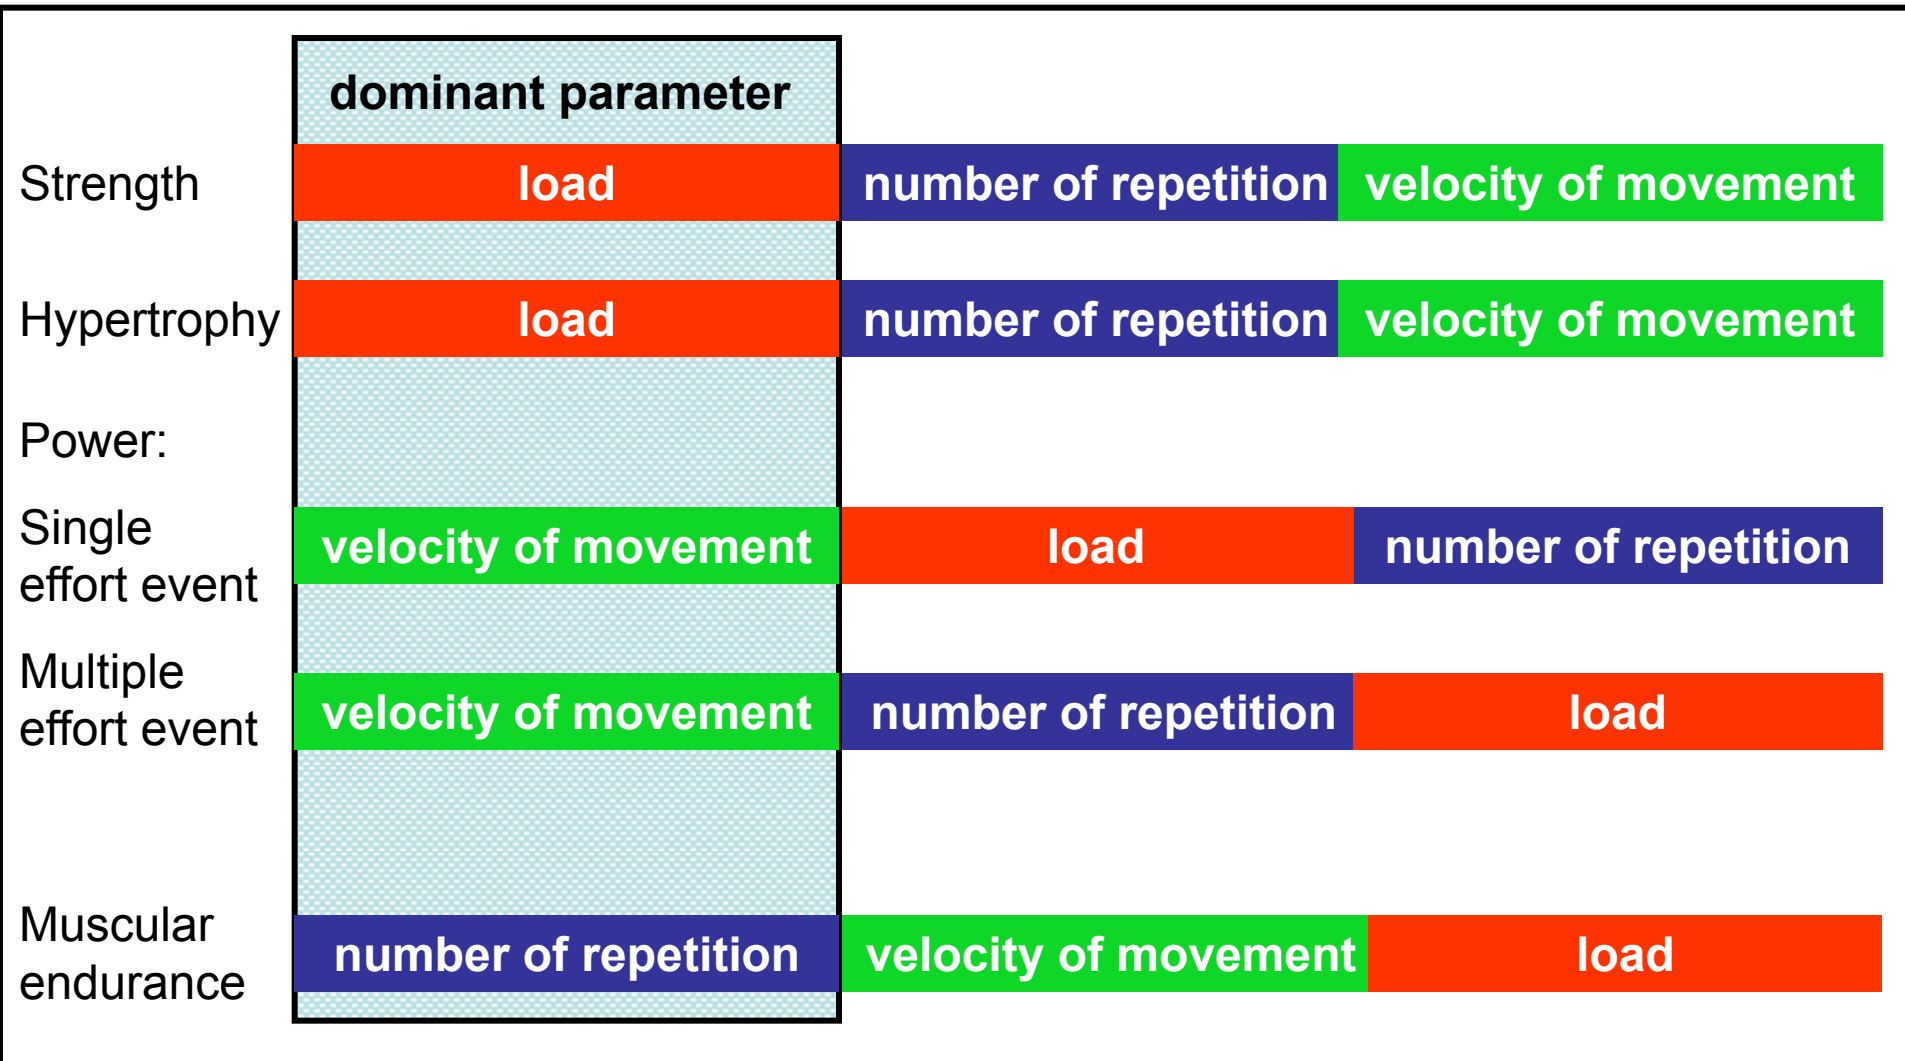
|  | dominant parameter |  |  |
|---|---|---|---|
| Strength | load | number of repetition | velocity of movement |
| Hypertrophy | load | number of repetition | velocity of movement |
| Power: |  |  |  |
| Single effort event | velocity of movement | load | number of repetition |
| Multiple effort event | velocity of movement | number of repetition | load |
| Muscular endurance | number of repetition | velocity of movement | load |